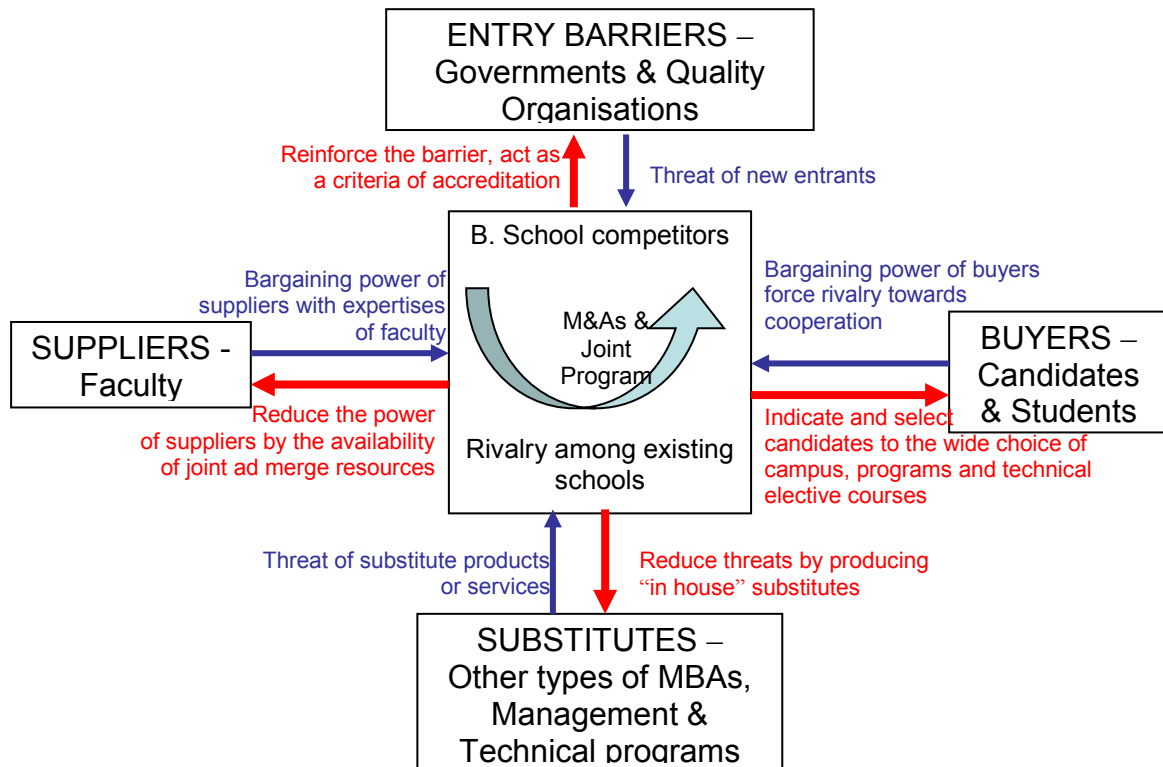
ENTRY BARRIERS – Governments & Quality Organisations

Reinforce the barrier, act as a criteria of accreditation

Threat of new entrants

B. School competitors

M&As & Joint Program

Rivalry among existing schools

Bargaining power of suppliers with expertises of faculty

SUPPLIERS - Faculty

Reduce the power of suppliers by the availability of joint ad merge resources

Bargaining power of buyers force rivalry towards cooperation

BUYERS – Candidates & Students

Indicate and select candidates to the wide choice of campus, programs and technical elective courses

Threat of substitute products or services

Reduce threats by producing "in house" substitutes

SUBSTITUTES – Other types of MBAs, Management & Technical programs